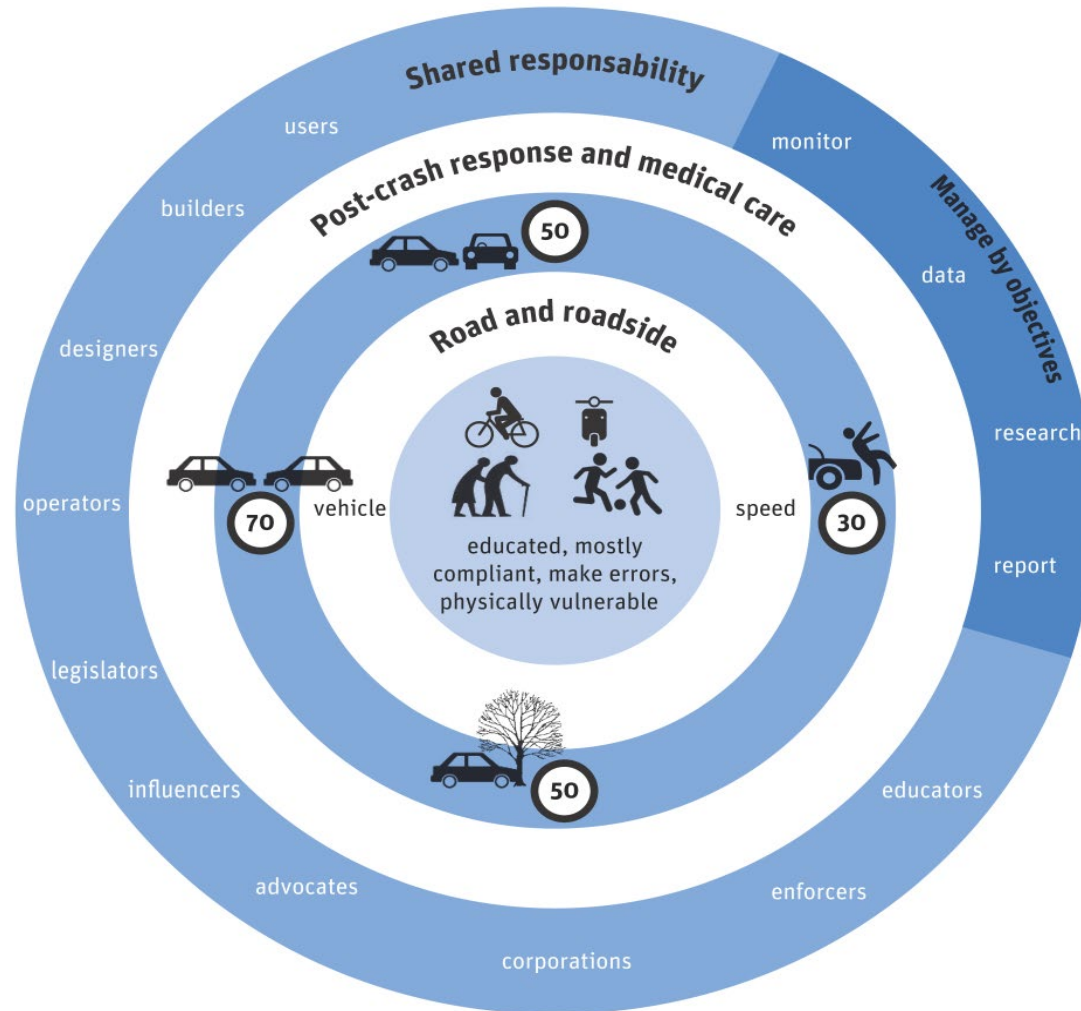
Shared responsability

users

builders

designers

operators

legislators

influencers

advocates

corporations

enforcers

educators

Manage by objectives

monitor

data

research

report

Post-crash response and medical care

50

Road and roadside

70

vehicle

speed

30

educated, mostly compliant, make errors, physically vulnerable

50